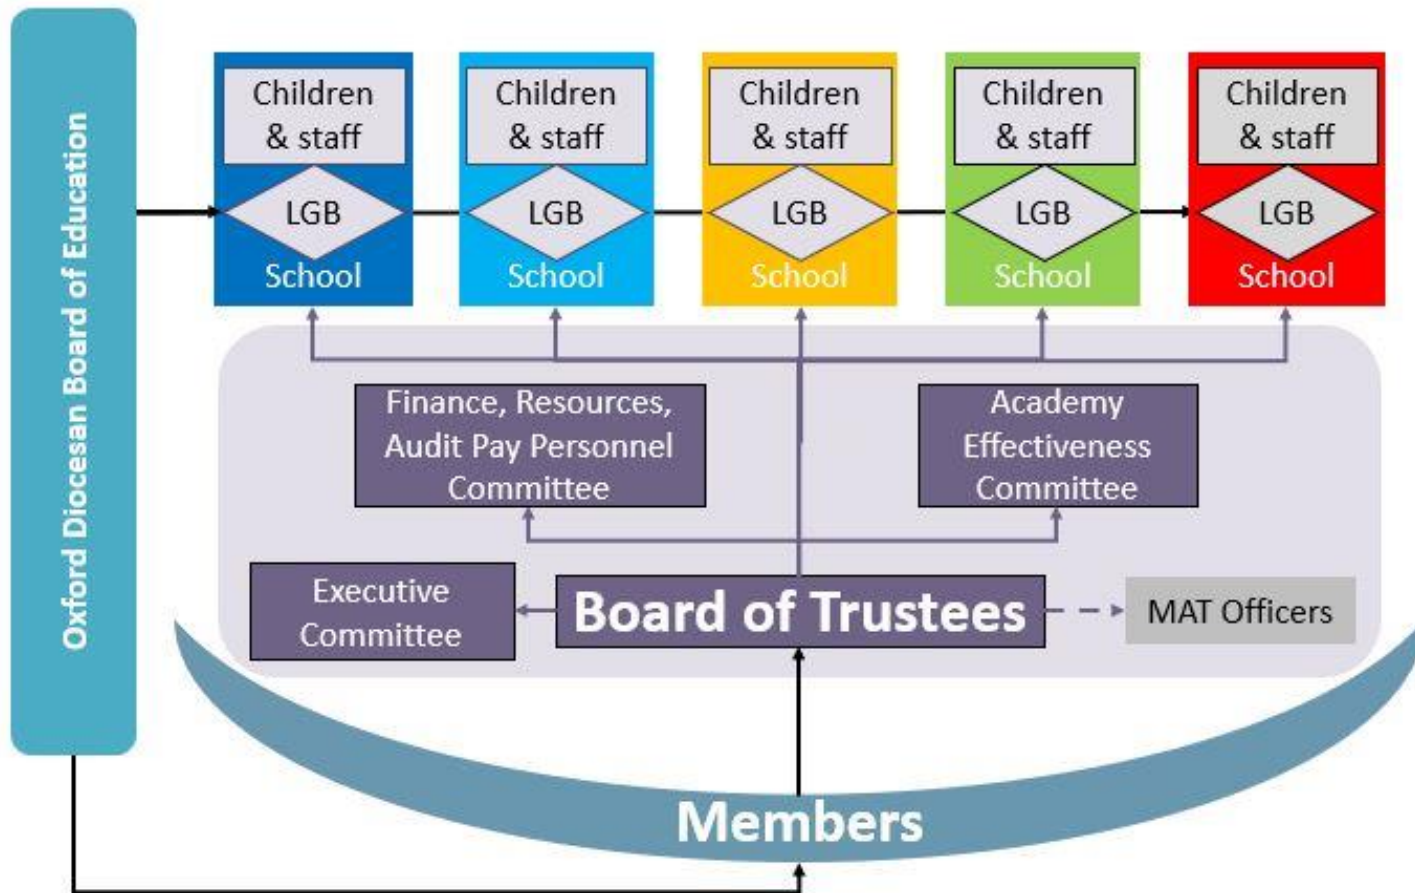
Oxford Diocesan Board of Education

Children & staff
LGB
School

Children & staff
LGB
School

Children & staff
LGB
School

Children & staff
LGB
School

Children & staff
LGB
School

Finance, Resources, Audit Pay Personnel Committee

Academy Effectiveness Committee

Executive Committee

Board of Trustees

MAT Officers

Members